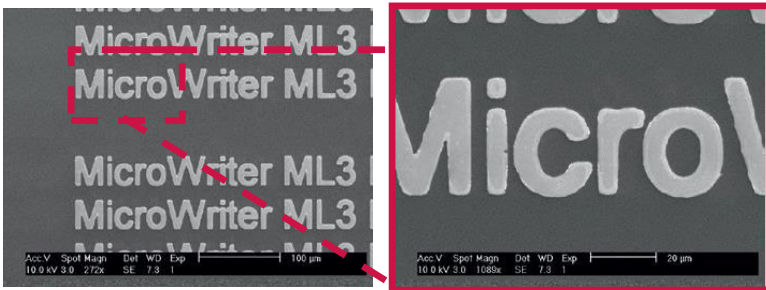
MicroWriter ML3
MicroWriter ML3
MicroWriter ML3
MicroWriter ML3
MicroWriter ML3
MicroWriter ML3

Acc.V Spot Magn Det WD Exp
10.0 kV 3.0 272x SE 7.3 1
100 μm

MicroV

Acc.V Spot Magn Det WD Exp
10.0 kV 3.0 1089x SE 7.3 1
20 μm